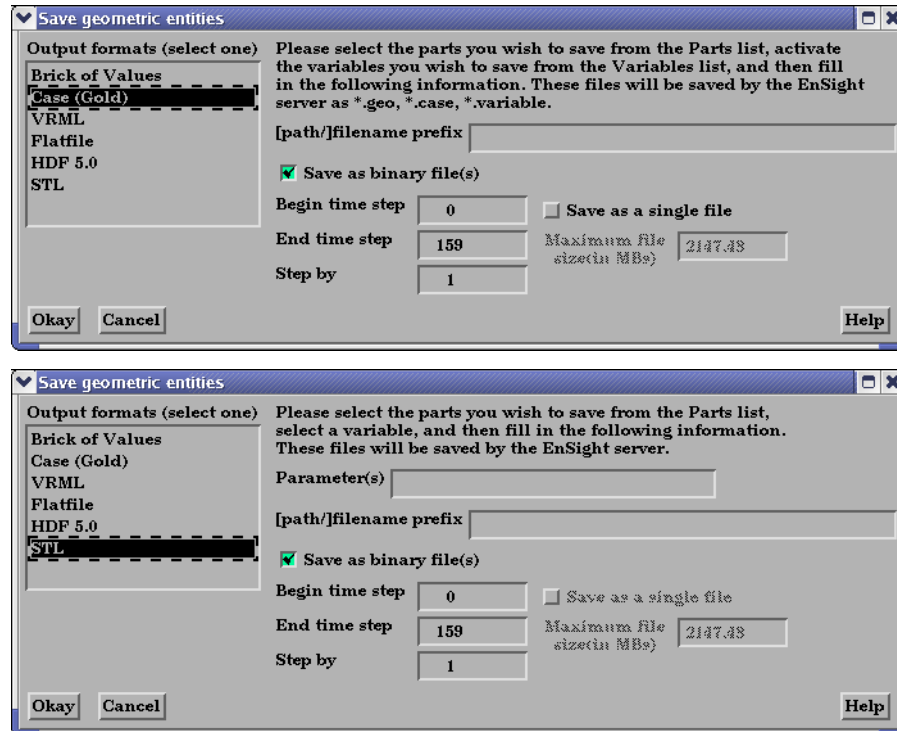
Save geometric entities

Output formats (select one)

Brick of Values
Case (Gold)
VRML
Flatfile
HDF 5.0
STL

Please select the parts you wish to save from the Parts list, activate the variables you wish to save from the Variables list, and then fill in the following information. These files will be saved by the EnSight server as *.geo, *.case, *.variable.

[path/]filename prefix

Save as binary file(s)

Begin time step 0

Save as a single file

End time step 159

Maximum file size(in MBs) 2147.48

Step by 1

Okay Cancel

Help

Save geometric entities

Output formats (select one)

Brick of Values
Case (Gold)
VRML
Flatfile
HDF 5.0
STL

Please select the parts you wish to save from the Parts list, select a variable, and then fill in the following information. These files will be saved by the EnSight server.

Parameter(s)

[path/]filename prefix

Save as binary file(s)

Begin time step 0

Save as a single file

End time step 159

Maximum file size(in MBs) 2147.48

Step by 1

Okay Cancel

Help